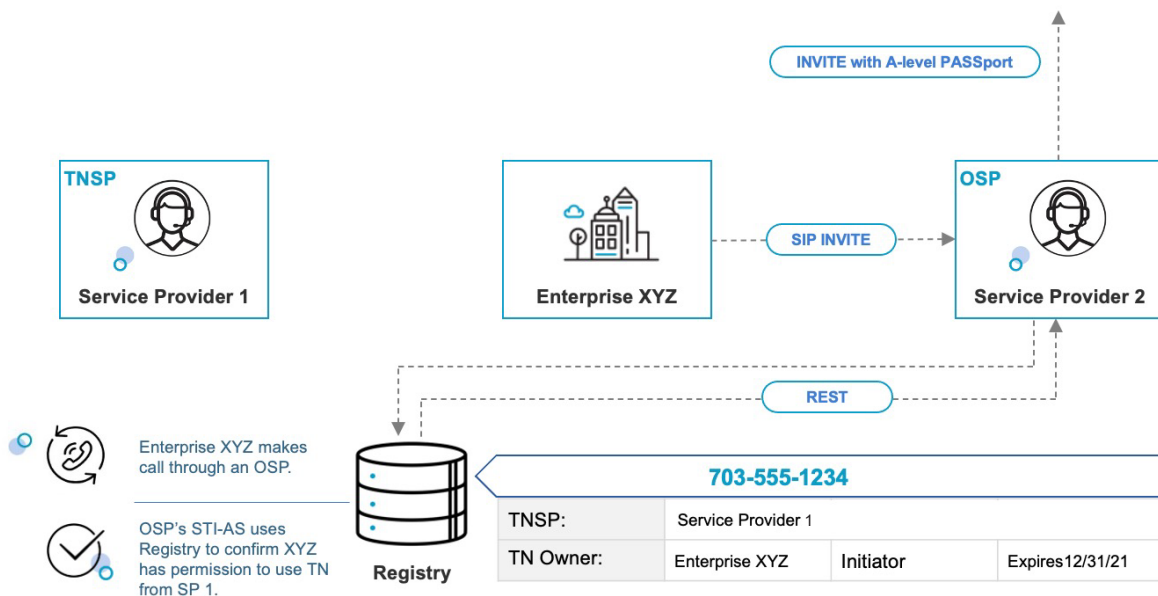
INVITE with A-level PASSport

TNSP
Service Provider 1

Enterprise XYZ

SIP INVITE

OSP
Service Provider 2

REST

Enterprise XYZ makes call through an OSP.

OSP's STI-AS uses Registry to confirm XYZ has permission to use TN from SP 1.

Registry

703-555-1234

| TNSP: | Service Provider 1 | | |
|---|---|---|---|
| TN Owner: | Enterprise XYZ | Initiator | Expires12/31/21 |